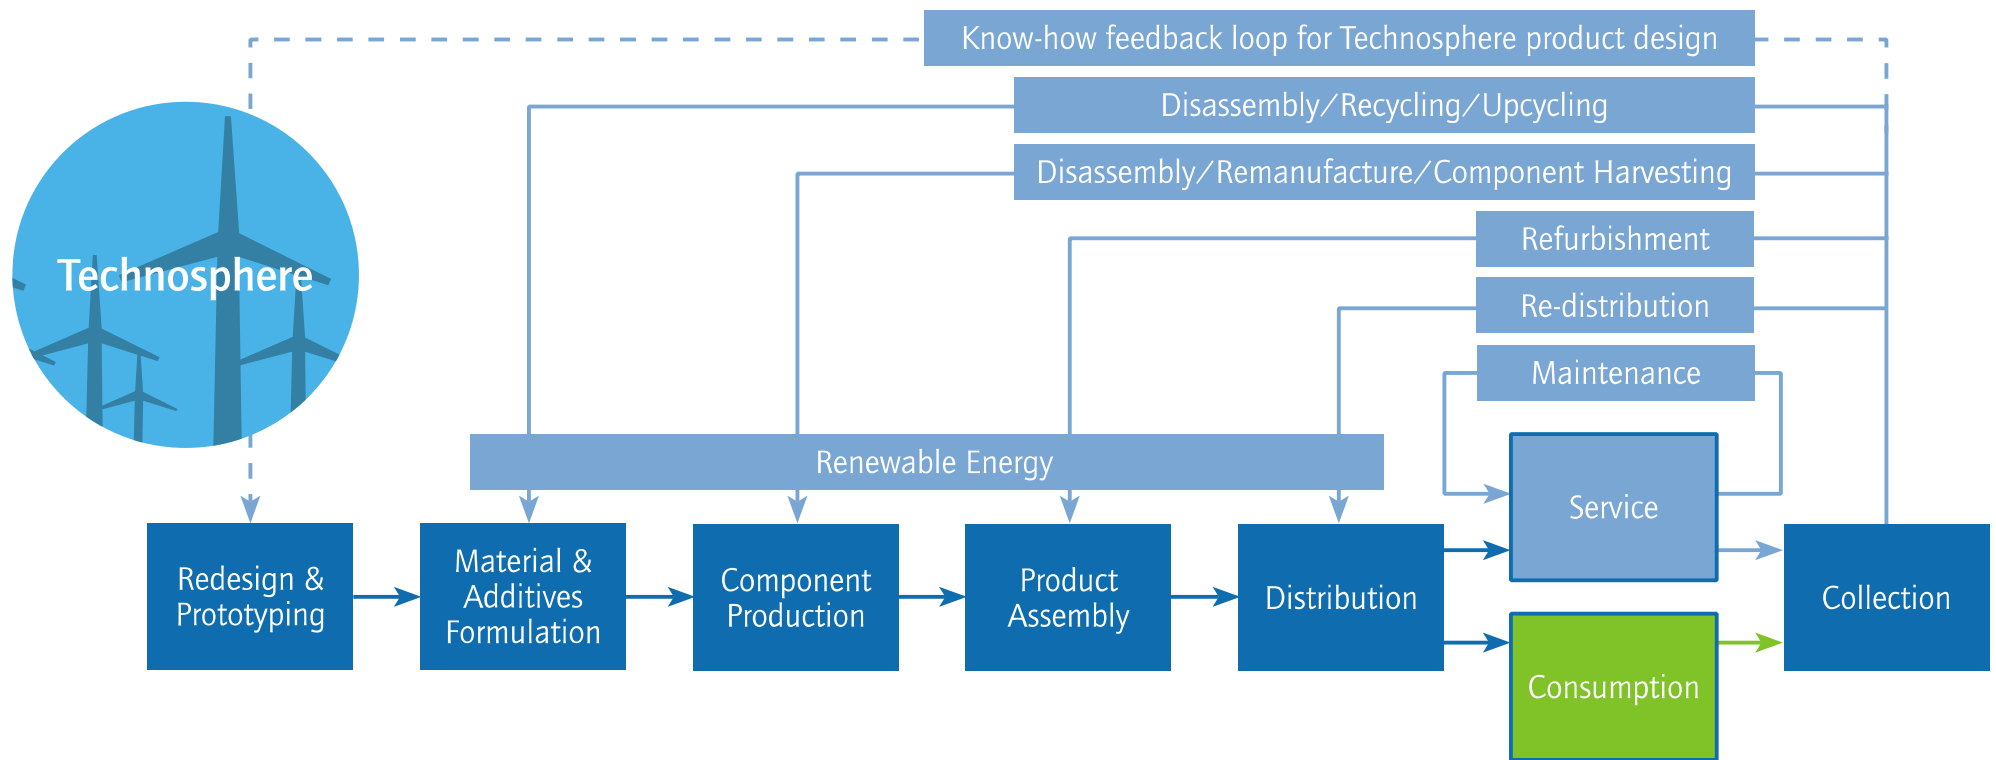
Know-how feedback loop for Technosphere product design

Disassembly/Recycling/Upcycling

Disassembly/Remanufacture/Component Harvesting

Refurbishment

Re-distribution

Maintenance

Technosphere

Renewable Energy

Service

Redesign & Prototyping

Material & Additives Formulation

Component Production

Product Assembly

Distribution

Collection

Consumption